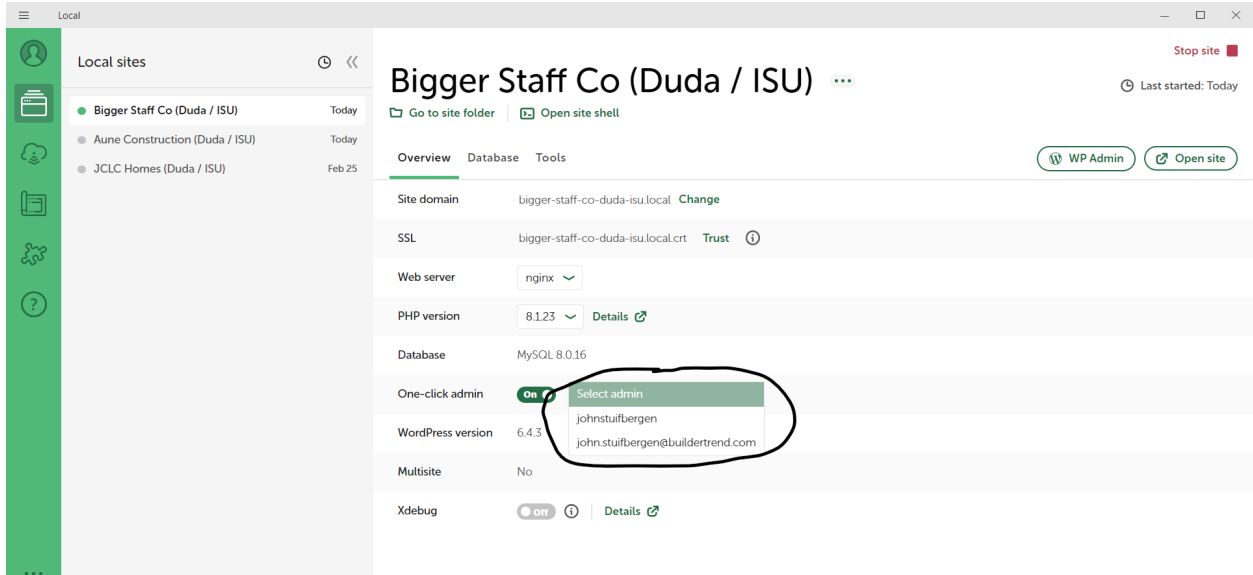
Local

Local sites

Bigger Staff Co (Duda / ISU) Today
Aune Construction (Duda / ISU) Today
JCLC Homes (Duda / ISU) Feb 25

Stop site

Bigger Staff Co (Duda / ISU) ···

Last started: Today

Go to site folder | Open site shell

Overview Database Tools

WP Admin | Open site

| | |
|---|---|
| Site domain | bigger-staff-co-duda-isu.local Change |
| SSL | bigger-staff-co-duda-isu.local.crt Trust |
| Web server | nginx |
| PHP version | 8.1.23 Details |
| Database | MySQL 8.0.16 |
| One-click admin | On |
| WordPress version | 6.4.3 |
| Multisite | No |
| Xdebug | Off Details |

Select admin
johnstuifbergen
john.stuifbergen@buildertrend.com